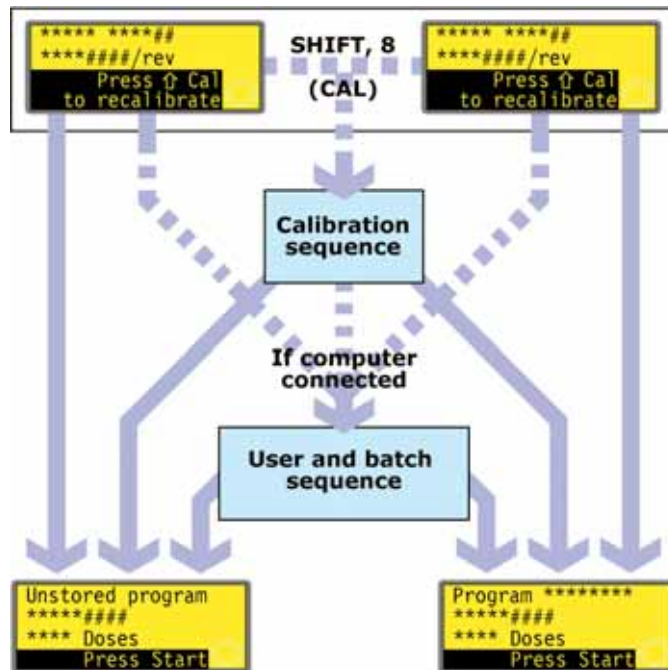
***** ****##
****####/rev
Press ⇧ Cal
to recalibrate

SHIFT, 8
(CAL)

***** ****##
****####/rev
Press ⇧ Cal
to recalibrate

Calibration sequence

If computer connected

User and batch sequence

Unstored program
*****####
**** Doses
Press Start

Program ********
*****####
**** Doses
Press Start